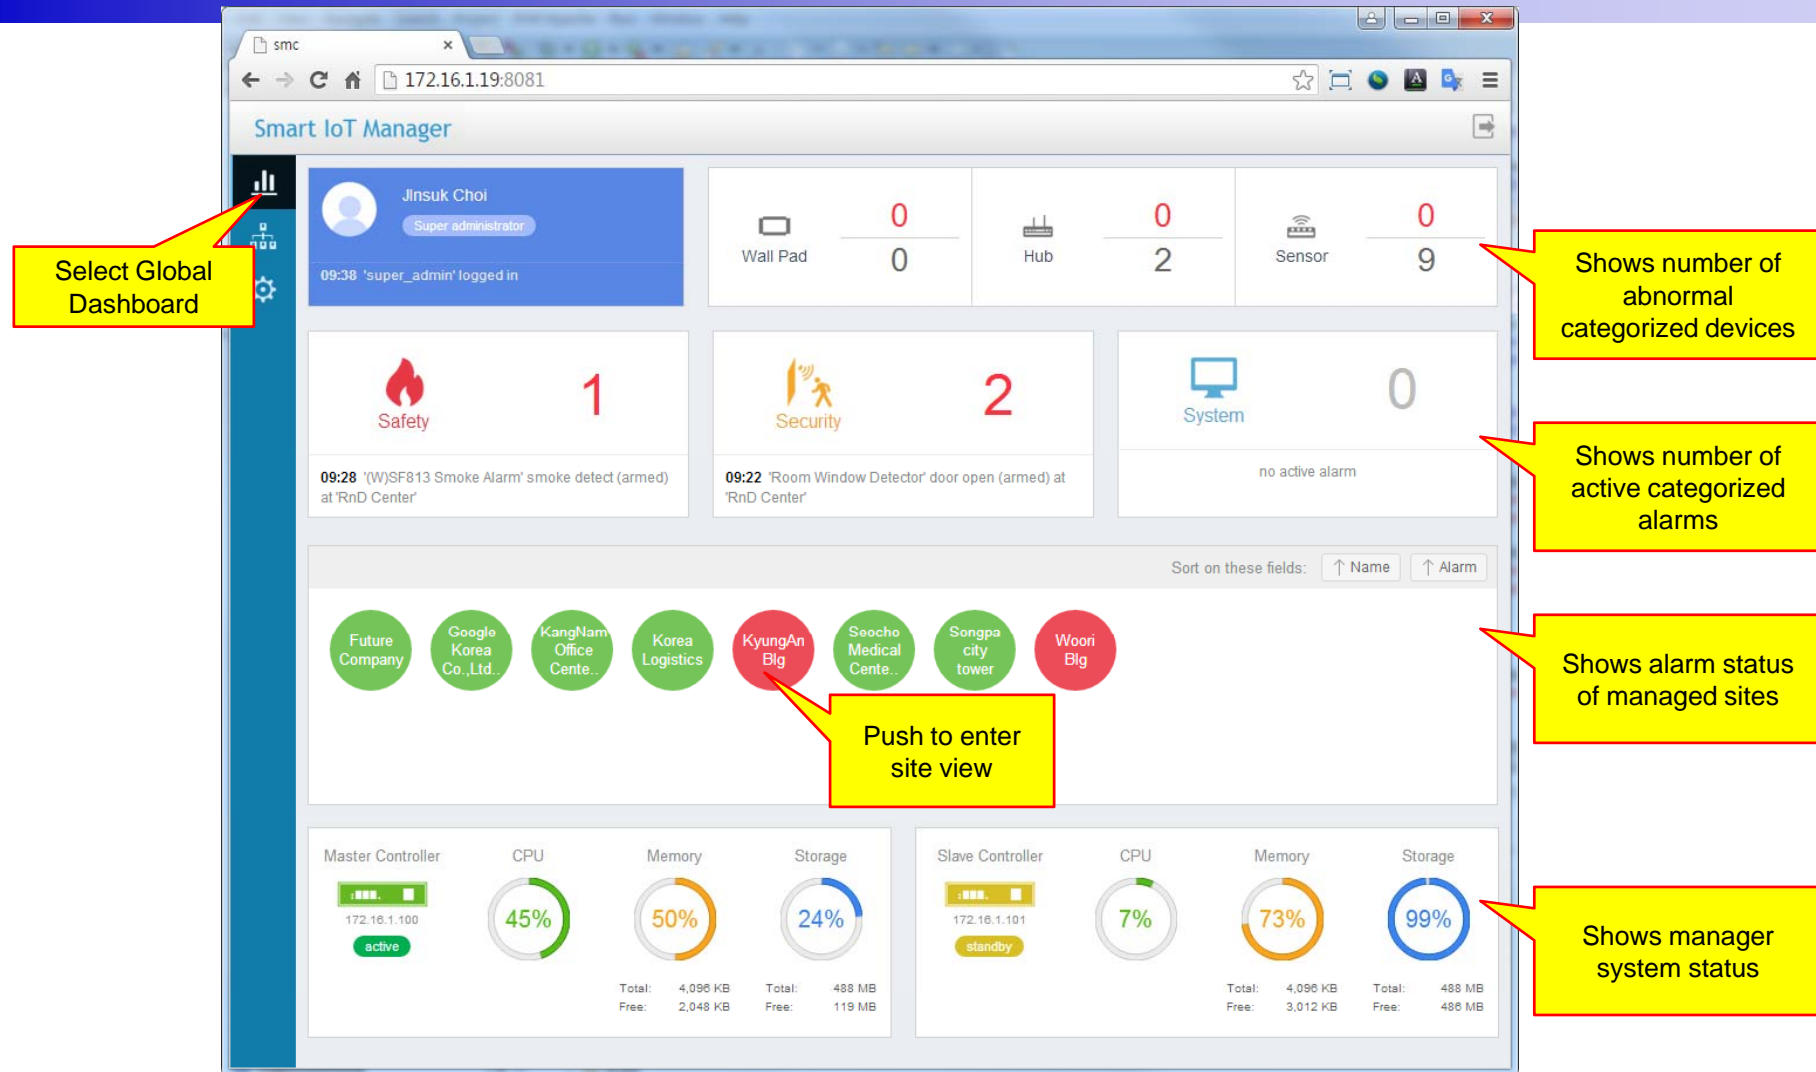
smc
172.16.1.19:8081

Smart IoT Manager

Jinsuk Choi
Super administrator
09:38 'super_admin' logged in

Wall Pad 0 0
Hub 0 2
Sensor 0 9

Safety 1
09:28 '(W)SF813 Smoke Alarm' smoke detect (armed) at 'RnD Center'

Security 2
09:22 'Room Window Detector' door open (armed) at 'RnD Center'

System 0
no active alarm

Sort on these fields: Name Alarm

Future Company
Google Korea Co.,Ltd..
KangNam Office Cente..
Korea Logistics
KyungAn Blg
Seocho Medical Cente..
Songpa city tower
Woori Blg

Master Controller
172.16.1.100
active
CPU 45%
Memory 50%
Total: 4,096 KB
Free: 2,048 KB
Storage 24%
Total: 488 MB
Free: 119 MB

Slave Controller
172.16.1.101
standby
CPU 7%
Memory 73%
Total: 4,096 KB
Free: 3,012 KB
Storage 99%
Total: 488 MB
Free: 486 MB

Select Global Dashboard

Shows number of abnormal categorized devices

Shows number of active categorized alarms

Shows alarm status of managed sites

Push to enter site view

Shows manager system status